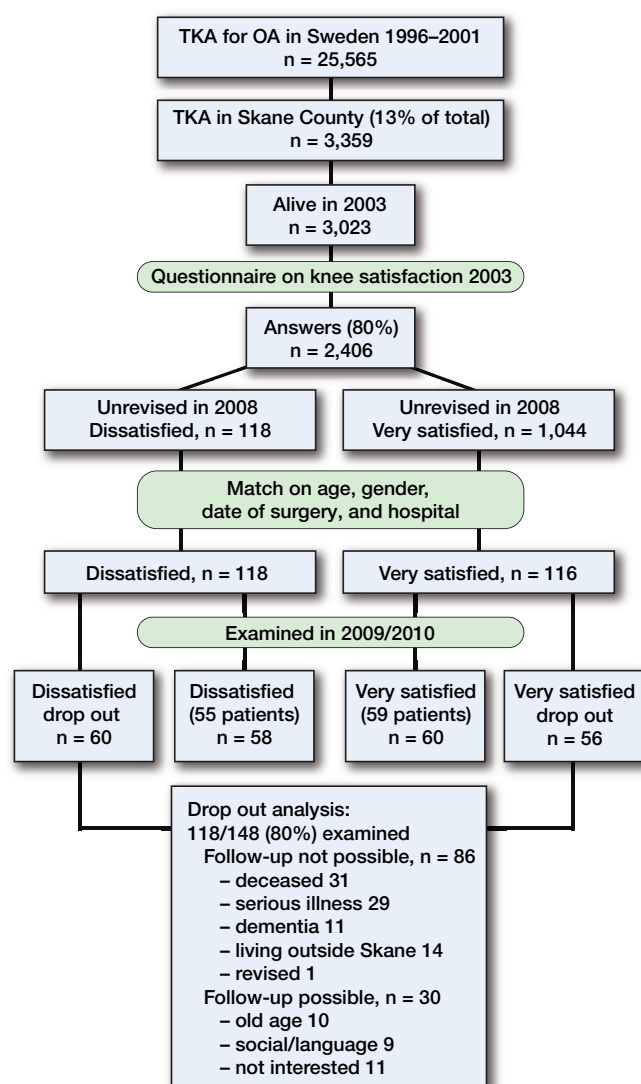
TKA for OA in Sweden 1996–2001
n = 25,565

TKA in Skane County (13% of total)
n = 3,359

Alive in 2003
n = 3,023

Questionnaire on knee satisfaction 2003

Answers (80%)
n = 2,406

Unrevised in 2008
Dissatisfied, n = 118

Unrevised in 2008
Very satisfied, n = 1,044

Match on age, gender, date of surgery, and hospital

Dissatisfied, n = 118

Very satisfied, n = 116

Examined in 2009/2010

Dissatisfied drop out
n = 60

Dissatisfied (55 patients)
n = 58

Very satisfied (59 patients)
n = 60

Very satisfied drop out
n = 56

Drop out analysis:
118/148 (80%) examined
Follow-up not possible, n = 86
– deceased 31
– serious illness 29
– dementia 11
– living outside Skane 14
– revised 1
Follow-up possible, n = 30
– old age 10
– social/language 9
– not interested 11